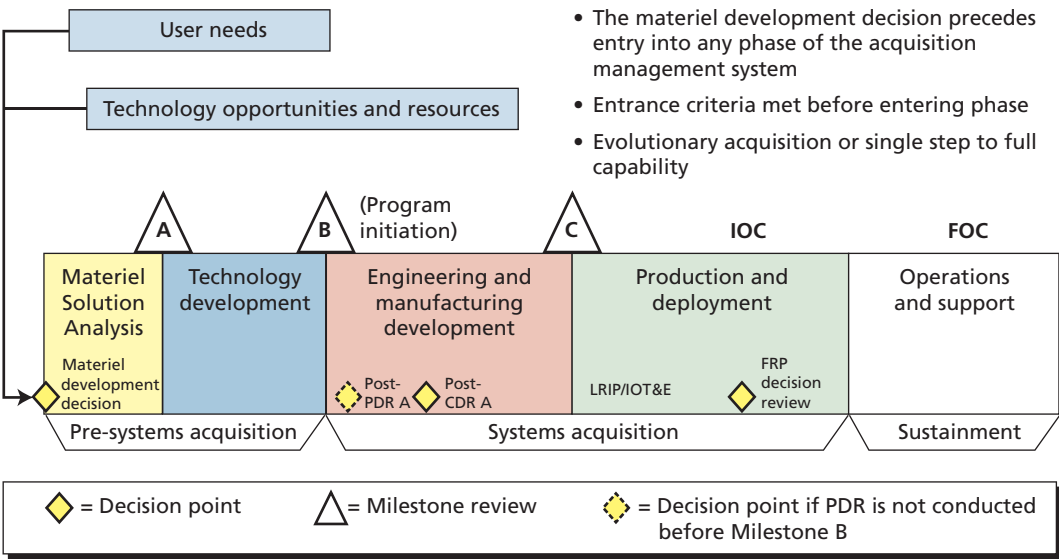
User needs

Technology opportunities and resources

• The materiel development decision precedes entry into any phase of the acquisition management system
• Entrance criteria met before entering phase
• Evolutionary acquisition or single step to full capability

A

B

(Program initiation)

C

IOC

FOC

Materiel Solution Analysis

Materiel development decision

Technology development

Engineering and manufacturing development

Post-PDR A

Post-CDR A

Production and deployment

LRIP/IOT&E

FRP decision review

Operations and support

Pre-systems acquisition

Systems acquisition

Sustainment

= Decision point

= Milestone review

= Decision point if PDR is not conducted before Milestone B